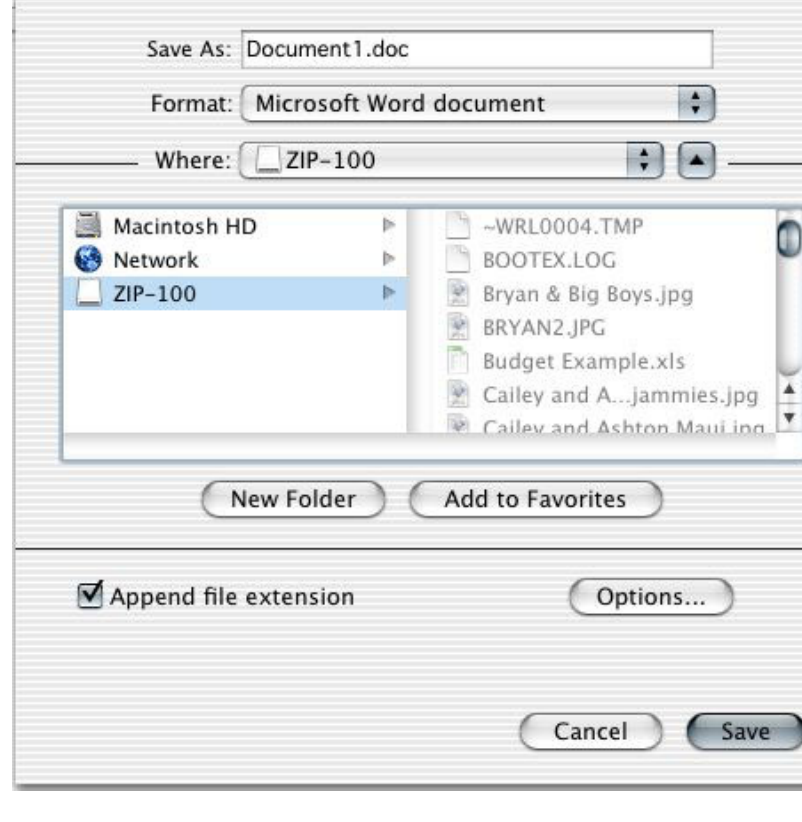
Save As: Document1.doc

Format: Microsoft Word document

Where: ZIP-100

Macintosh HD
Network
ZIP-100

~WRL0004.TMP
BOOTEX.LOG
Bryan & Big Boys.jpg
BRYAN2.JPG
Budget Example.xls
Cailey and A...jammies.jpg
Cailey and Ashton Maui.jpg

New Folder

Add to Favorites

Append file extension

Options...

Cancel

Save